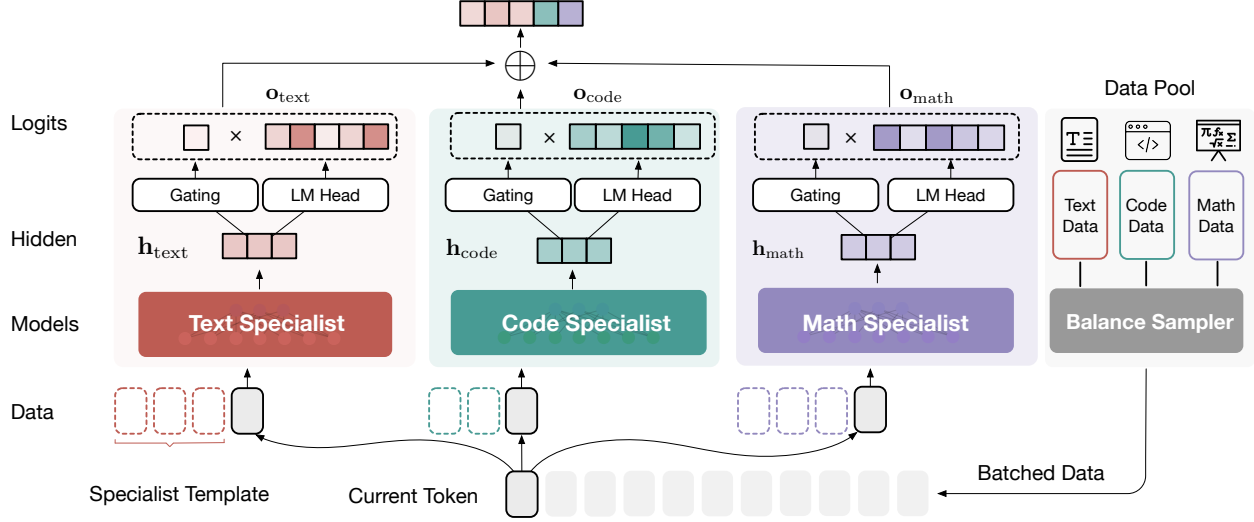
Logits

Hidden

Models

Data

$\mathbf{o}_{\text{text}}$

$\mathbf{o}_{\text{code}}$

$\mathbf{o}_{\text{math}}$

×

×

×

Gating

LM Head

Gating

LM Head

Gating

LM Head

$\mathbf{h}_{\text{text}}$

$\mathbf{h}_{\text{code}}$

$\mathbf{h}_{\text{math}}$

Text Specialist

Code Specialist

Math Specialist

Data Pool

Text Data

Code Data

Math Data

Balance Sampler

Specialist Template

Current Token

Batched Data